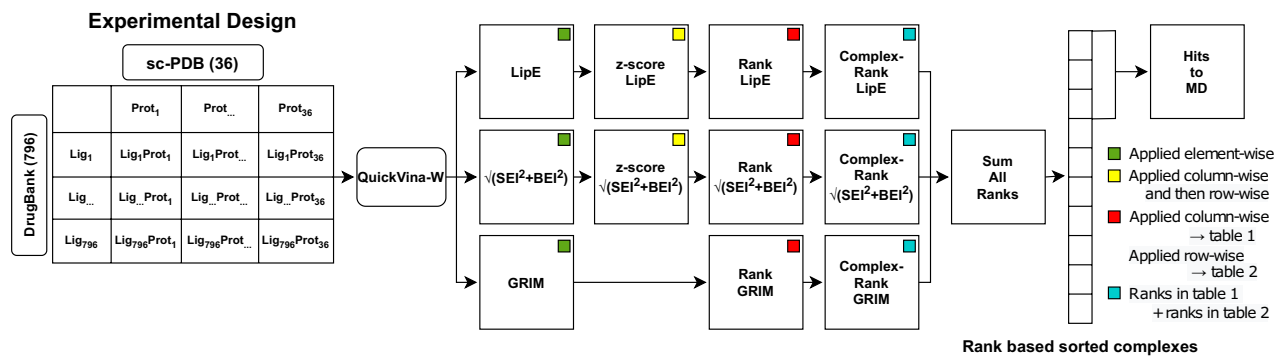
Experimental Design

sc-PDB (36)

DrugBank (796)

|  | Prot$_1$ | Prot$_{...}$ | Prot$_{36}$ |
|---|---|---|---|
| Lig$_1$ | Lig$_1$Prot$_1$ | Lig$_1$Prot$_{...}$ | Lig$_1$Prot$_{36}$ |
| Lig$_{...}$ | Lig$_{...}$Prot$_1$ | Lig$_{...}$Prot$_{...}$ | Lig$_{...}$Prot$_{36}$ |
| Lig$_{796}$ | Lig$_{796}$Prot$_1$ | Lig$_{796}$Prot$_{...}$ | Lig$_{796}$Prot$_{36}$ |

QuickVina-W

LipE

z-score LipE

Rank LipE

Complex-Rank LipE

$\sqrt{(SEI^2+BEI^2)}$

z-score $\sqrt{(SEI^2+BEI^2)}$

Rank $\sqrt{(SEI^2+BEI^2)}$

Complex-Rank $\sqrt{(SEI^2+BEI^2)}$

GRIM

Rank GRIM

Complex-Rank GRIM

Sum All Ranks

Hits to MD

Applied element-wise

Applied column-wise and then row-wise

Applied column-wise → table 1

Applied row-wise → table 2

Ranks in table 1 + ranks in table 2

Rank based sorted complexes